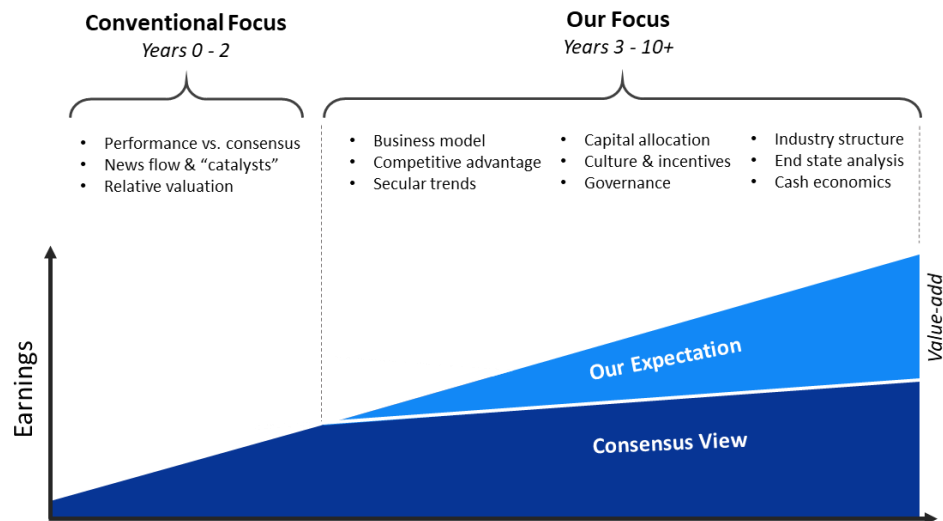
Conventional Focus
*Years 0 - 2*

Our Focus
*Years 3 - 10+*

- Performance vs. consensus
- News flow & “catalysts”
- Relative valuation

- Business model
- Competitive advantage
- Secular trends

- Capital allocation
- Culture & incentives
- Governance

- Industry structure
- End state analysis
- Cash economics

Earnings

Our Expectation

Consensus View

*Value-add*